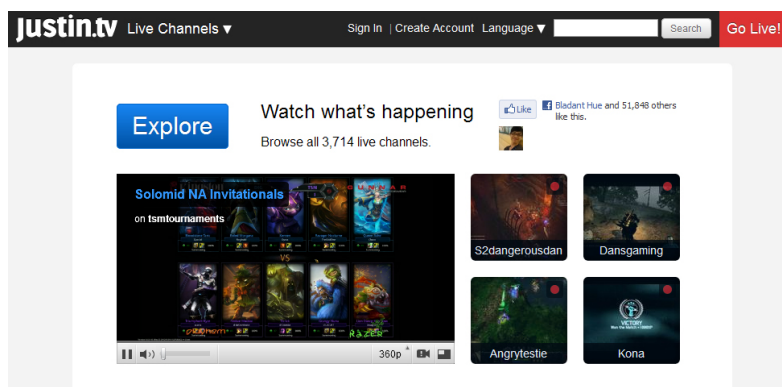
justin.tv Live Channels ▼

Sign In | Create Account Language ▼ Search Go Live!

Explore

Watch what's happening

Browse all 3,714 live channels.

Like Bladant Hue and 51,848 others like this.

Solomid NA Invitationals

on tsmtournaments

360p

S2dangerousdan

Dansgaming

Angrytestie

Kona